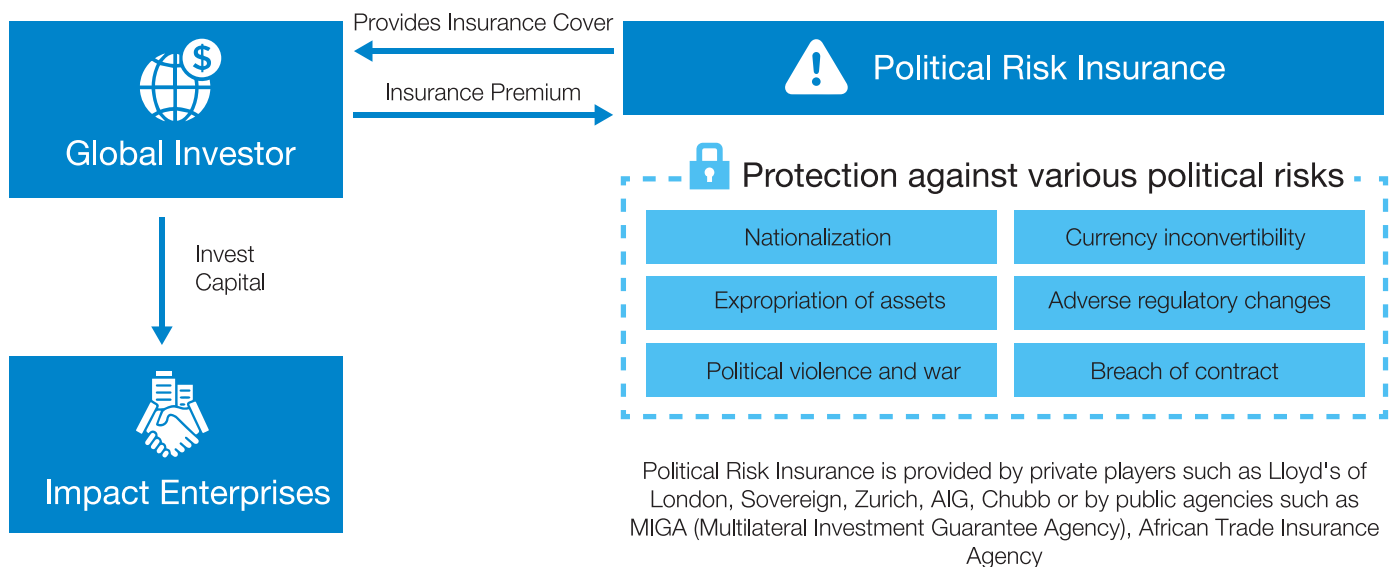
Global Investor

Provides Insurance Cover

Insurance Premium

Political Risk Insurance

Invest Capital

Impact Enterprises

Protection against various political risks

| Nationalization | Currency inconvertibility |
|---|---|
| Expropriation of assets | Adverse regulatory changes |
| Political violence and war | Breach of contract |

Political Risk Insurance is provided by private players such as Lloyd's of London, Sovereign, Zurich, AIG, Chubb or by public agencies such as MIGA (Multilateral Investment Guarantee Agency), African Trade Insurance Agency